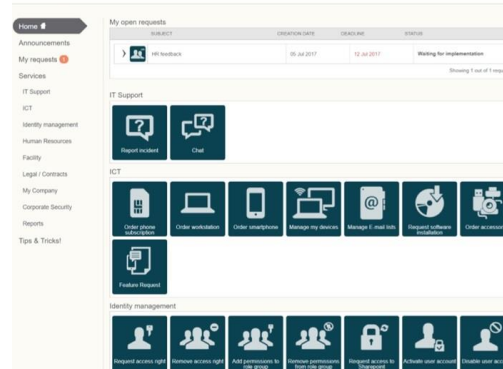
Home
Announcements
My requests 1
Services
IT Support
ICT
Identity management
Human Resources
Facility
Legal / Contracts
My Company
Corporate Security
Reports
Tips & Tricks!

My open requests

| | SUBJECT | CREATION DATE | DEADLINE | STATUS |
|---|---|---|---|---|
| › | HR feedback | 05 Jul 2017 | 12 Jul 2017 | Waiting for implementation |

Showing 1 out of 1 requ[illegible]

IT Support

Report incident
Chat

ICT

Order phone subscription
Order workstation
Order smartphone
Manage my devices
Manage E-mail lists
Request software installation
Order accesso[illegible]
Feature Request

Identity management

Request access right
Remove access right
Add permissions to role group
Remove permissions from role group
Request access to Sharepoint
Activate user account
Disable user a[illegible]